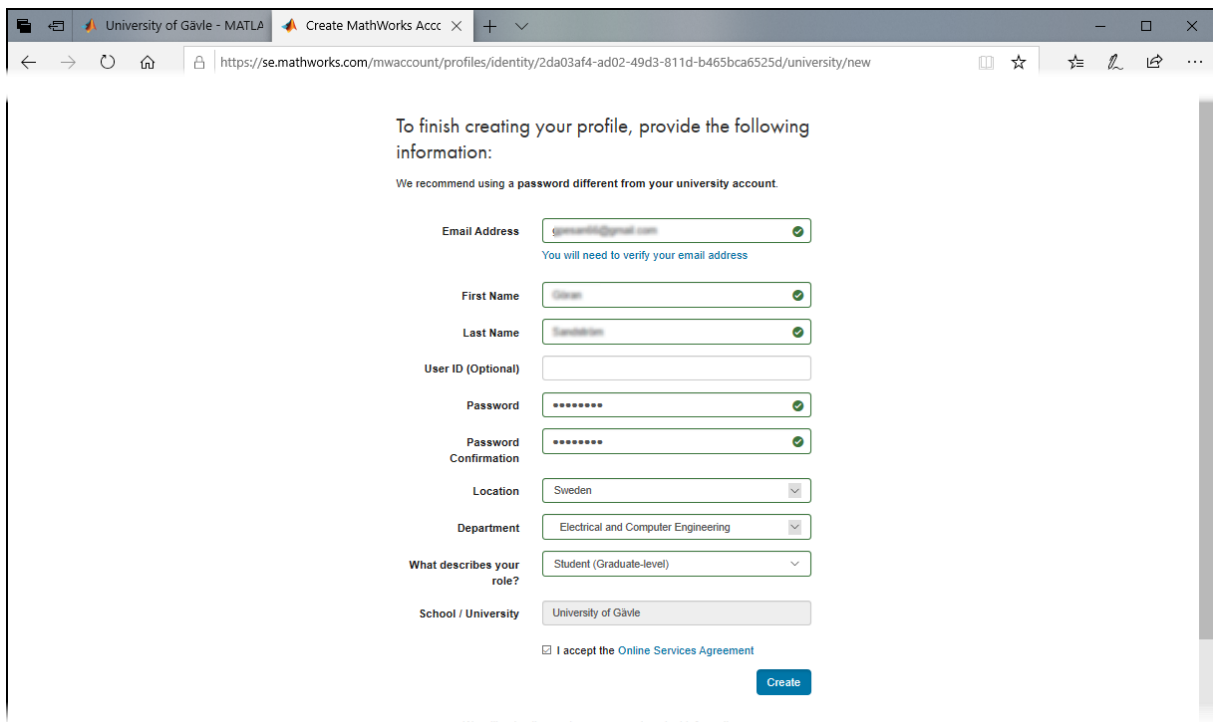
University of Gävle - MATLA
Create MathWorks Acco

https://se.mathworks.com/mwaccount/profiles/identity/2da03af4-ad02-49d3-811d-b465bca6525d/university/new

To finish creating your profile, provide the following information:

We recommend using a password different from your university account.

Email Address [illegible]
You will need to verify your email address

First Name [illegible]

Last Name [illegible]

User ID (Optional)

Password ••••••••

Password Confirmation ••••••••

Location Sweden

Department Electrical and Computer Engineering

What describes your role? Student (Graduate-level)

School / University University of Gävle

I accept the Online Services Agreement

Create